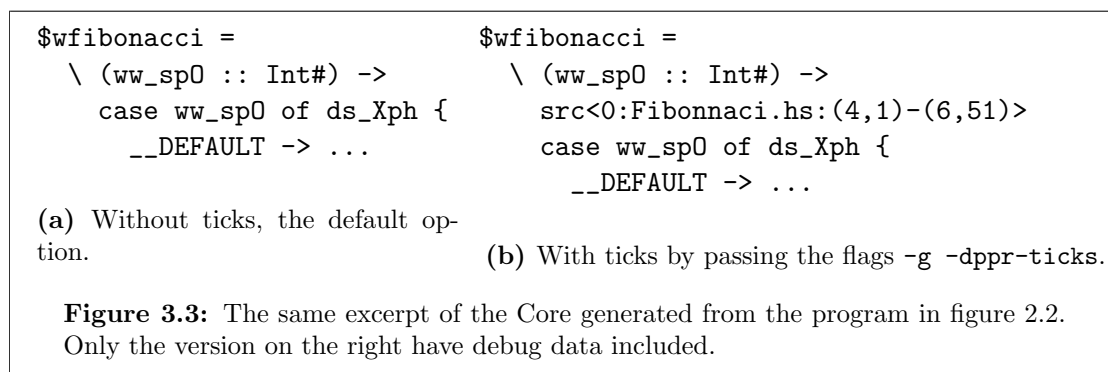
```
$wfibonacci =
  \ (ww_sp0 :: Int#) ->
    case ww_sp0 of ds_Xph {
      __DEFAULT -> ...
```

(a) Without ticks, the default option.

```
$wfibonacci =
  \ (ww_sp0 :: Int#) ->
    src<0:Fibonnaci.hs:(4,1)-(6,51)>
    case ww_sp0 of ds_Xph {
      __DEFAULT -> ...
```

(b) With ticks by passing the flags -g -dppr-ticks.

Figure 3.3: The same excerpt of the Core generated from the program in figure 2.2. Only the version on the right have debug data included.